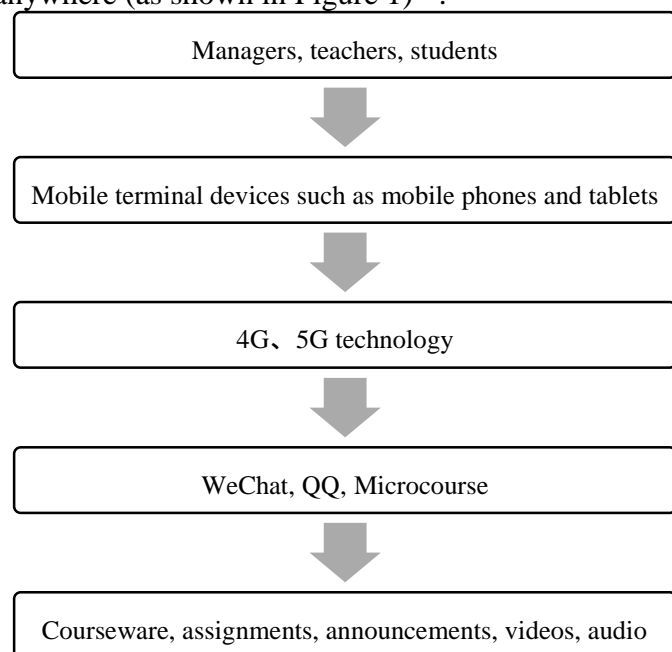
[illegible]anywhere (as shown in Figure 1)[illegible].

Managers, teachers, students

Mobile terminal devices such as mobile phones and tablets

4G、5G technology

WeChat, QQ, Microcourse

Courseware, assignments, announcements, videos, audio